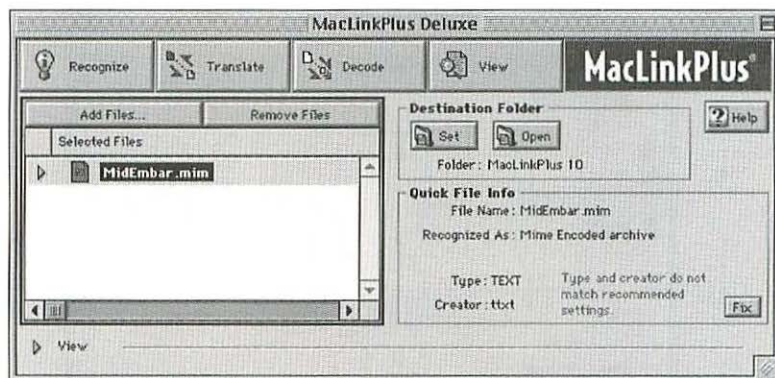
MacLinkPlus Deluxe

Recognize
Translate
Decode
View
MacLinkPlus®

Add Files...
Remove Files
Selected Files
MidEmbar.mim

Destination Folder
Set
Open
Folder: MacLinkPlus 10

?Help

Quick File Info
File Name: MidEmbar.mim
Recognized As: Mime Encoded archive

Type: TEXT
Creator: ttxt
Type and creator do not match recommended settings.
Fix

View